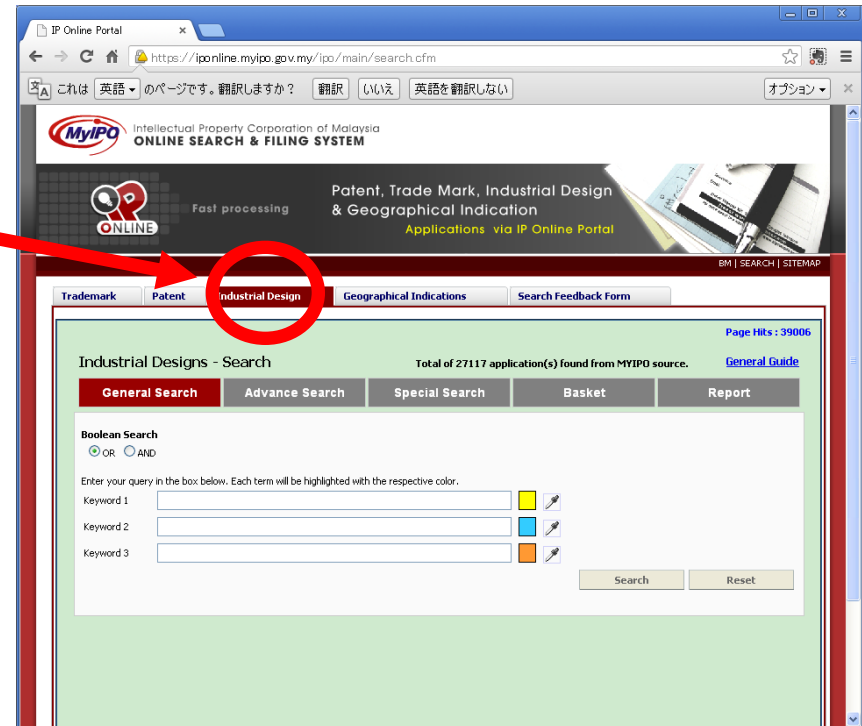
IP Online Portal

https://iponline.myipo.gov.my/ipo/main/search.cfm

これは 英語 のページです。翻訳しますか？ 翻訳 いいえ 英語を翻訳しない オプション

MyIPO Intellectual Property Corporation of Malaysia
ONLINE SEARCH & FILING SYSTEM

IP ONLINE Fast processing

Patent, Trade Mark, Industrial Design & Geographical Indication
Applications via IP Online Portal

BM | SEARCH | SITEMAP

Trademark | Patent | Industrial Design | Geographical Indications | Search Feedback Form

Page Hits : 39006

Industrial Designs - Search

Total of 27117 application(s) found from MYIPO source.

General Guide

General Search | Advance Search | Special Search | Basket | Report

Boolean Search
OR AND

Enter your query in the box below. Each term will be highlighted with the respective color.

Keyword 1

Keyword 2

Keyword 3

Search | Reset